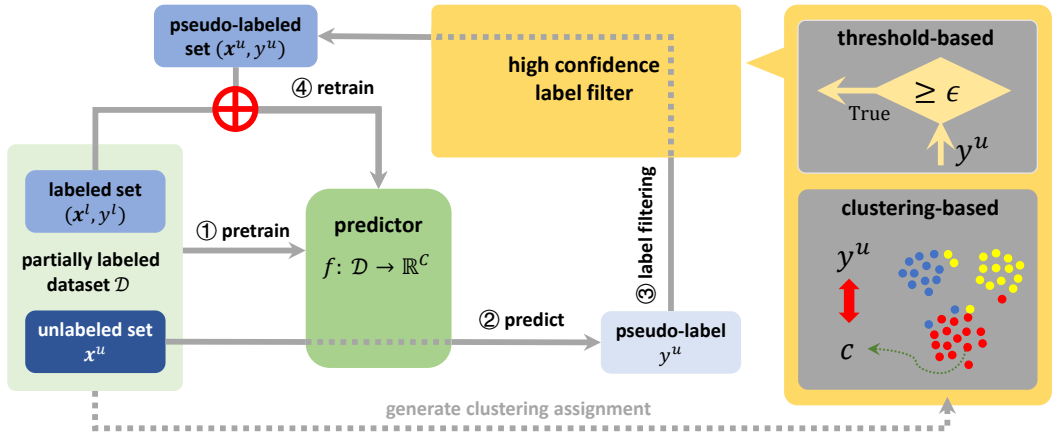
pseudo-labeled set $(x^u, y^u)$

④ retrain

high confidence label filter

threshold-based

$\geq \epsilon$

True

$y^u$

labeled set $(x^l, y^l)$

partially labeled dataset $\mathcal{D}$

unlabeled set $x^u$

① pretrain

predictor

$f\colon \mathcal{D} \rightarrow \mathbb{R}^C$

② predict

pseudo-label $y^u$

③ label filtering

clustering-based

$y^u$

$c$

generate clustering assignment